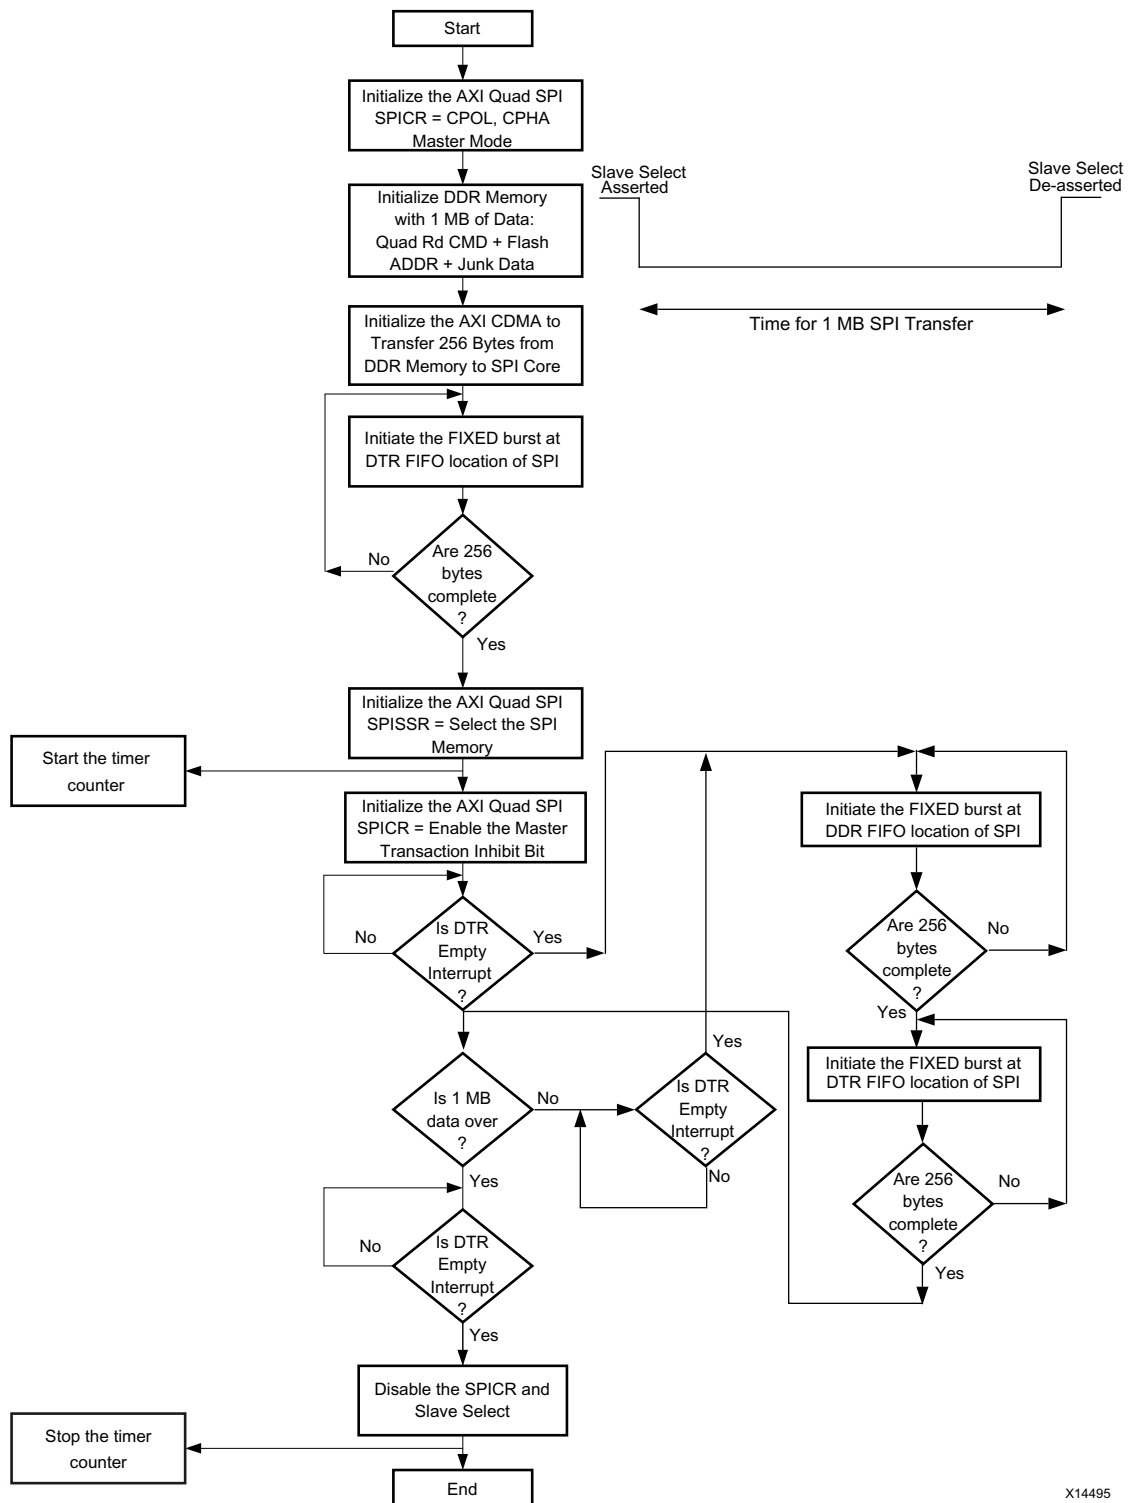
Start

Initialize the AXI Quad SPI SPICR = CPOL, CPHA Master Mode

Slave Select Asserted

Slave Select De-asserted

Initialize DDR Memory with 1 MB of Data: Quad Rd CMD + Flash ADDR + Junk Data

Time for 1 MB SPI Transfer

Initialize the AXI CDMA to Transfer 256 Bytes from DDR Memory to SPI Core

Initiate the FIXED burst at DTR FIFO location of SPI

No

Are 256 bytes complete ?

Yes

Initialize the AXI Quad SPI SPISSR = Select the SPI Memory

Start the timer counter

Initialize the AXI Quad SPI SPICR = Enable the Master Transaction Inhibit Bit

Initiate the FIXED burst at DDR FIFO location of SPI

No

Is DTR Empty Interrupt ?

Yes

Are 256 bytes complete ?

No

Yes

Yes

Initiate the FIXED burst at DTR FIFO location of SPI

Is 1 MB data over ?

No

Is DTR Empty Interrupt ?

No

Yes

Are 256 bytes complete ?

No

No

Is DTR Empty Interrupt ?

Yes

Yes

Disable the SPICR and Slave Select

Stop the timer counter

End

X14495